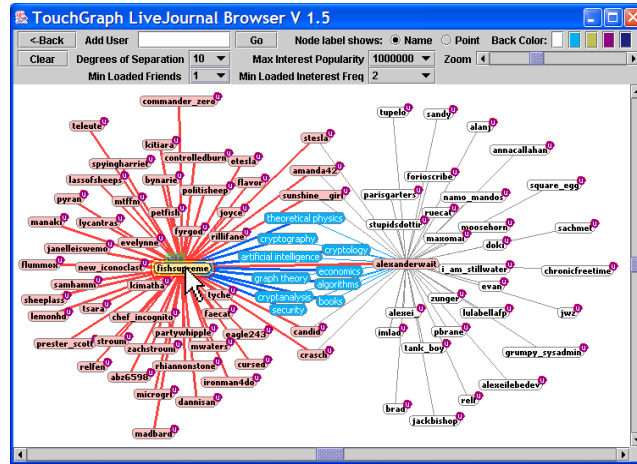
TouchGraph LiveJournal Browser V 1.5

<-Back | Add User | Go | Node label shows: Name Point | Back Color:
Clear | Degrees of Separation 10 | Max Interest Popularity 1000000 | Zoom
Min Loaded Friends 1 | Min Loaded Ineterest Freq 2

commander_zero
teleute
kitiara
spyingharriet
controlledburn
etesla
lassofsheeps
bynarie
politisheep
flavor
pyran
mtffm
petfish
joyce
manakt
lycantrus
fyrgod
rillifane
evelynne
janelleiswemo
flummox
new_iconoclast
fishsupreme
samhamm
kimatha
tyche
sheeplass
tsara
faecal
lemonhd
chef_incognito
prester_scott
stroum
partywhipple
eagle243
zachstroum
mwaters
relfen
rhiannonstone
cursed
abz6598
ironman4do
microgrl
dannisan
madbard
stesla
amanda42
sunshine_girl
theoretical physics
cryptography
cryptology
artificial intelligence
economics
graph theory
algorithms
cryptanalysis
books
security
candid
crasch
tupelo
sandy
alanj
annacallahan
forioscribe
parisgarters
namo_mandos
square_egg
stupidsdottir
ruecat
maxomai
moosehorn
sachmet
doki
alexanderwait
i_am_stillwater
chronicfreetime
evan
zunger
lulabellafp
alexei
jwz
imlad
pbrane
grumpy_sysadmin
tank_boy
alexeilebedev
reli
brad
jackbishop